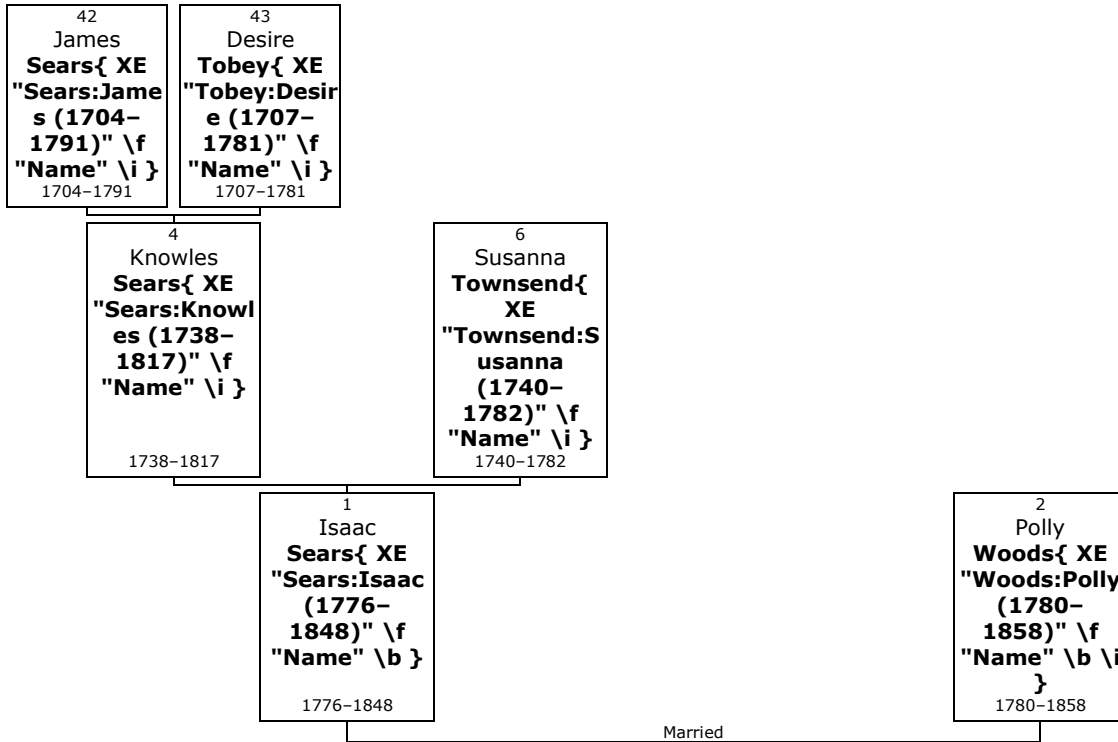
42
James
**Sears{ XE "Sears:James (1704–1791)" \f "Name" \i }**
1704–1791

43
Desire
**Tobey{ XE "Tobey:Desire (1707–1781)" \f "Name" \i }**
1707–1781

4
Knowles
**Sears{ XE "Sears:Knowles (1738–1817)" \f "Name" \i }**
1738–1817

6
Susanna
**Townsend{ XE "Townsend:Susanna (1740–1782)" \f "Name" \i }**
1740–1782

1
Isaac
**Sears{ XE "Sears:Isaac (1776–1848)" \f "Name" \b }**
1776–1848

2
Polly
**Woods{ XE "Woods:Polly (1780–1858)" \f "Name" \b \i }**
1780–1858

Married